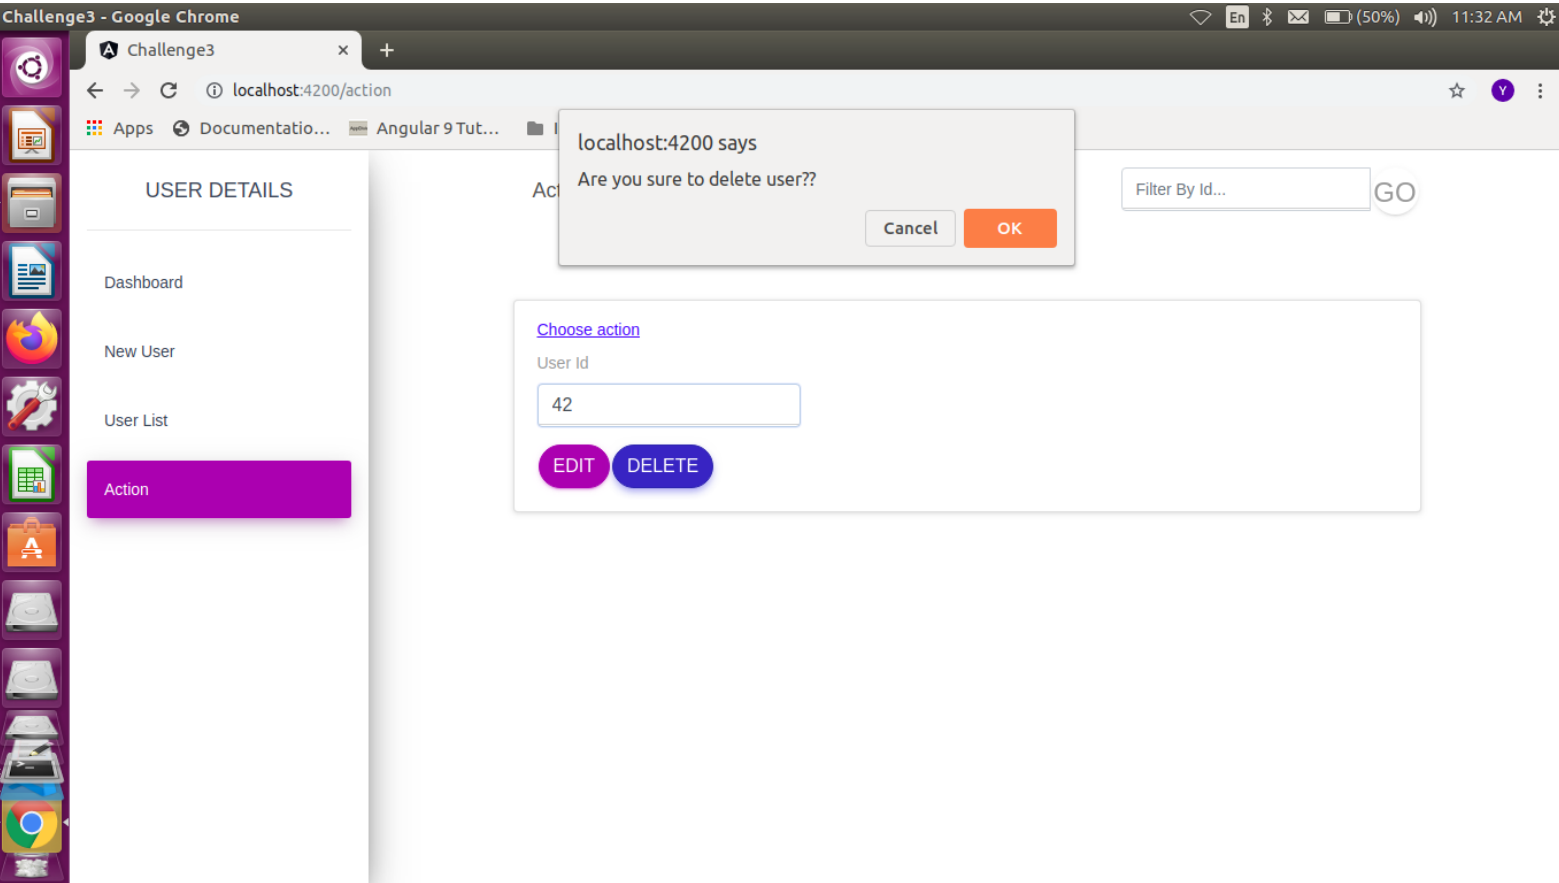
Challenge3 - Google Chrome

En (50%) 11:32 AM

Challenge3 ×

+

localhost:4200/action

Y

Apps Documentatio... Angular 9 Tut... I

localhost:4200 says

Are you sure to delete user??

Cancel OK

USER DETAILS

Dashboard

New User

User List

Action

Act

Filter By Id...

GO

Choose action

User Id

42

EDIT DELETE